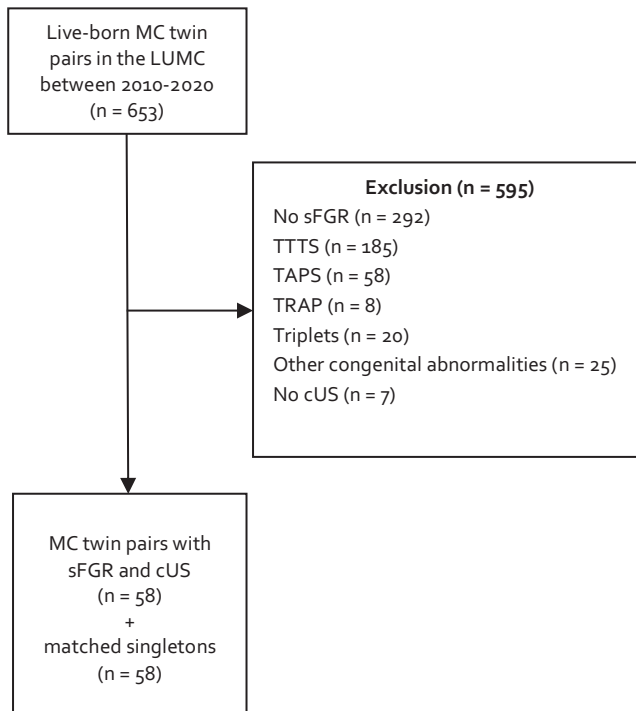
Live-born MC twin pairs in the LUMC between 2010-2020 (n = 653)

Exclusion (n = 595)
No sFGR (n = 292)
TTTS (n = 185)
TAPS (n = 58)
TRAP (n = 8)
Triplets (n = 20)
Other congenital abnormalities (n = 25)
No cUS (n = 7)

MC twin pairs with sFGR and cUS (n = 58) + matched singletons (n = 58)